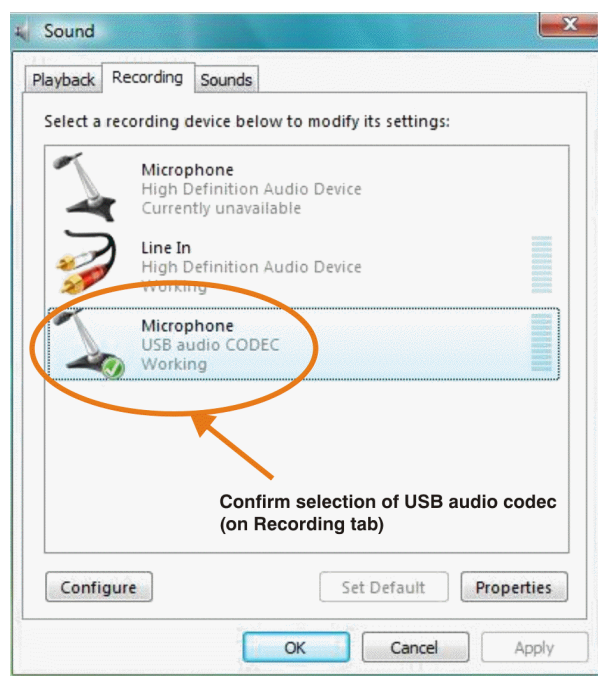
Sound

Playback Recording Sounds

Select a recording device below to modify its settings:

Microphone
High Definition Audio Device
Currently unavailable

Line In
High Definition Audio Device
Working

Microphone
USB audio CODEC
Working

Confirm selection of USB audio codec (on Recording tab)

Configure Set Default Properties

OK Cancel Apply